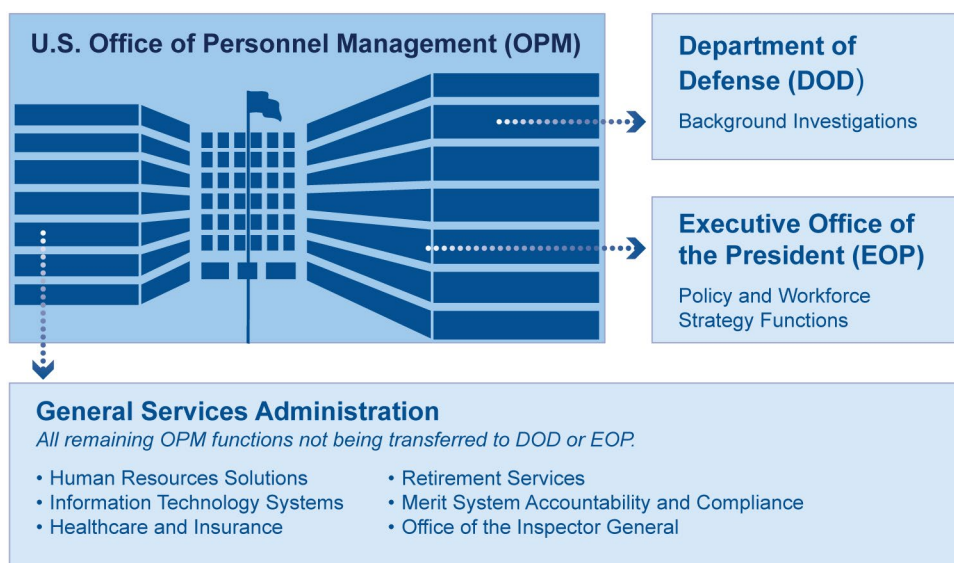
U.S. Office of Personnel Management (OPM)

Department of Defense (DOD)

Background Investigations

Executive Office of the President (EOP)

Policy and Workforce Strategy Functions

General Services Administration

All remaining OPM functions not being transferred to DOD or EOP.

• Human Resources Solutions
• Information Technology Systems
• Healthcare and Insurance

• Retirement Services
• Merit System Accountability and Compliance
• Office of the Inspector General